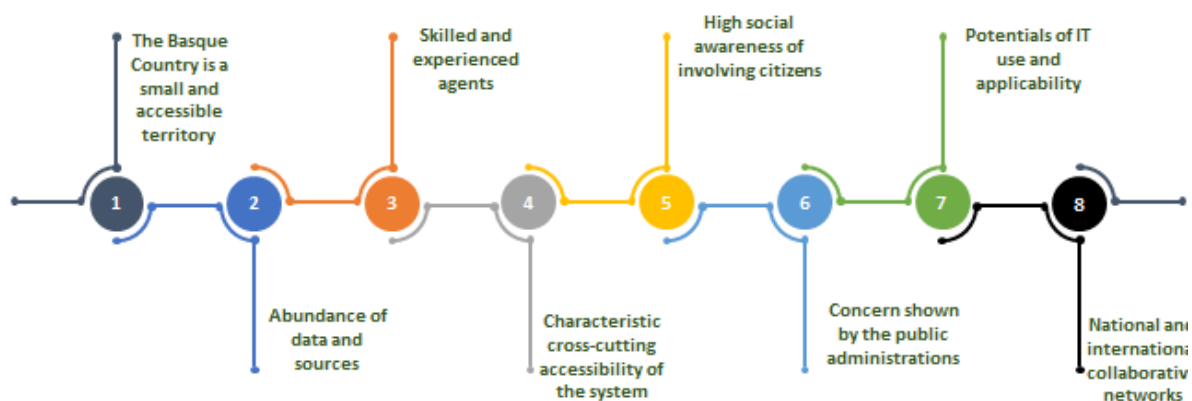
The Basque Country is a small and accessible territory

Skilled and experienced agents

High social awareness of involving citizens

Potentials of IT use and applicability

1

2

3

4

5

6

7

8

Abundance of data and sources

Characteristic cross-cutting accessibility of the system

Concern shown by the public administrations

National and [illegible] international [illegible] collaborativ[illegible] networks